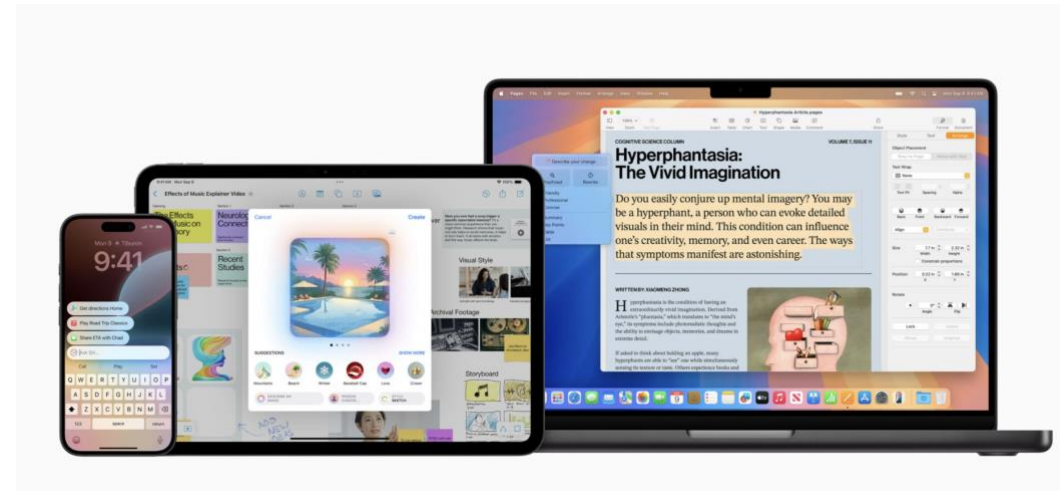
COGNITIVE SCIENCE COLUMN

VOLUME 7, ISSUE 11

Hyperphantasia: The Vivid Imagination

Do you easily conjure up mental imagery? You may be a hyperphant, a person who can evoke detailed visuals in their mind. This condition can influence one's creativity, memory, and even career. The ways that symptoms manifest are astonishing.

WRITTEN BY: XIAOMENG ZHONG

Hyperphantasia is the condition of having an extraordinarily vivid imagination. Derived from Aristotle's "phantasia," which translates to "the mind's eye," its symptoms include photorealistic thoughts and the ability to envisage objects, memories, and dreams in extreme detail.

If asked to think about holding an apple, many hyperphants are able to "see" one while simultaneously sensing its texture or taste. Others experience books and

Effects of Music Explainer Video

Cancel

Create

SUGGESTIONS

SHOW MORE

Mountains

Beach

Winter

Baseball Cap

Love

Crown

Visual Style

Archival Footage

Storyboard

Recent Studies

9:41

Get directions Home

Play Road Trip Classics

Share ETA with Chad

Ask Siri...

space

return